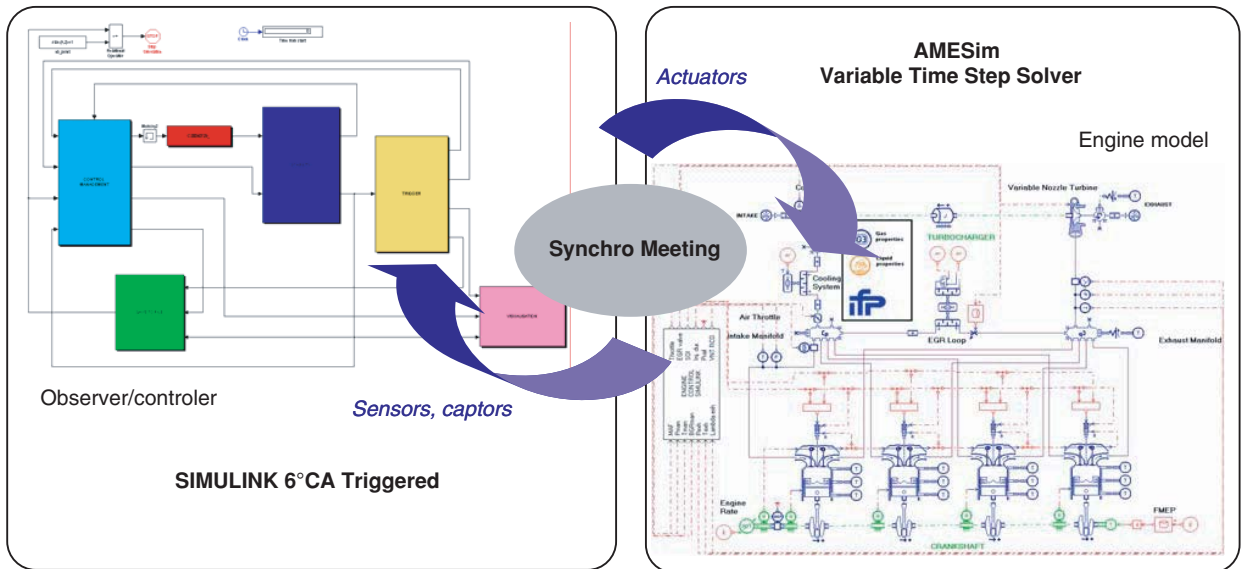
AMESim
Variable Time Step Solver

Actuators

Engine model

Synchro Meeting

Variable Nozzle Turbine

INTAKE

EXHAUST

Gas properties

Liquid properties

TURBOCHARGER

Cooling System

Air Throttle

Intake Manifold

EGR Loop

Exhaust Manifold

Observer/controler

Sensors, captors

SIMULINK 6°CA Triggered

Engine Rate

FMEP

CRANKSHAFT

TRIGGER

CONTROL MANAGEMENT

ENGINE CONTROL SIMULINK

STOP

Time from start